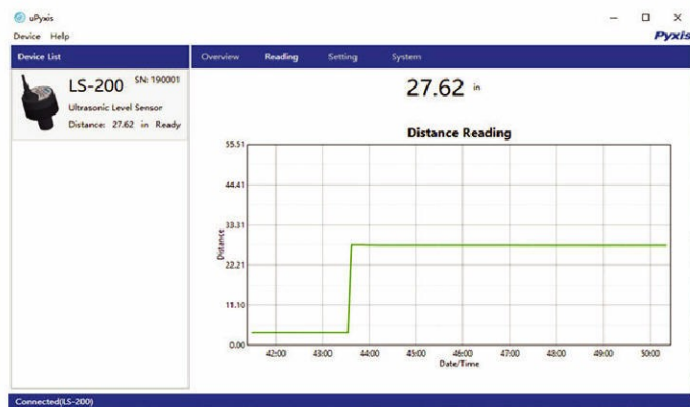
uPyxis
Device Help
Pyxis

Device List
LS-200 SN: 190001
Ultrasonic Level Sensor
Distance: 27.62 in Ready

Overview Reading Setting System

27.62 in

Distance Reading

55.51
44.41
33.31
22.21
11.10
0.00

Distance

42:00 43:00 44:00 45:00 46:00 47:00 48:00 49:00 50:00
Date/Time

Connected(LS-200)